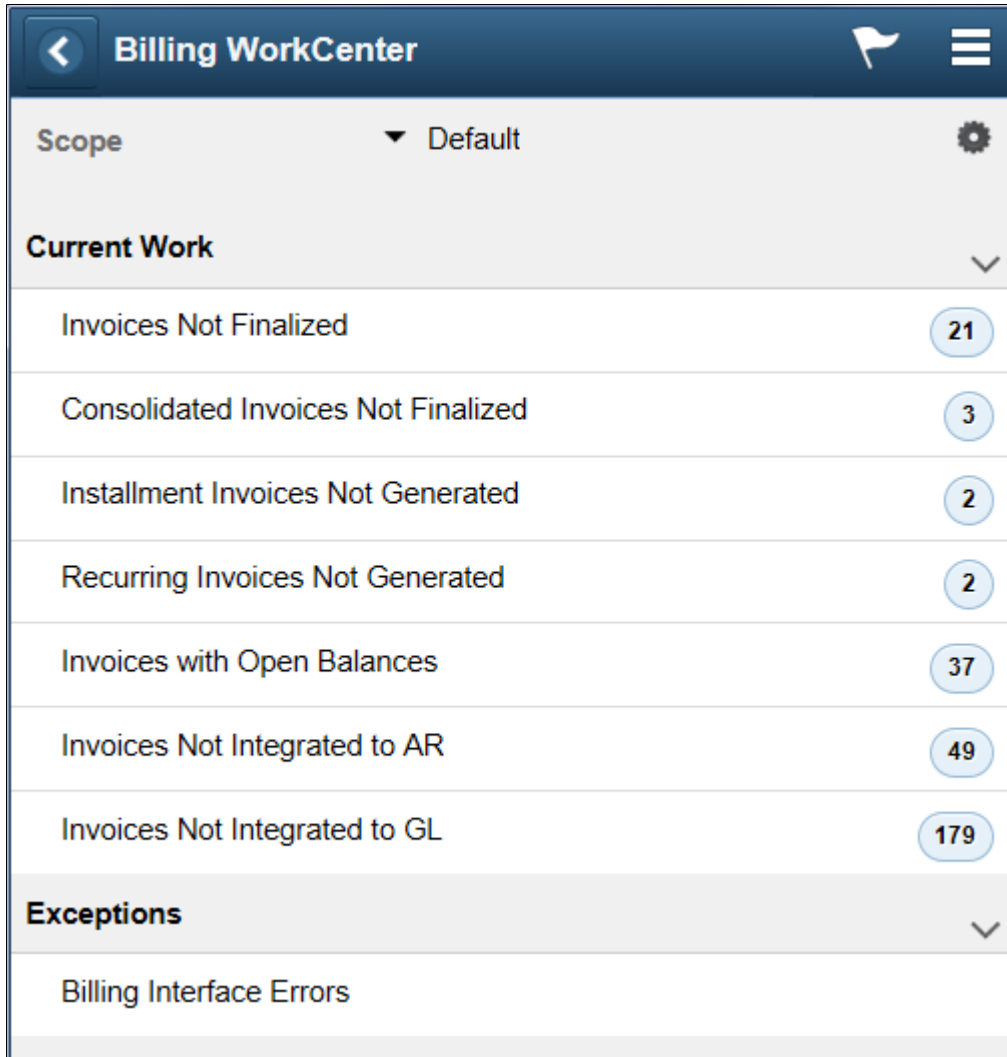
Billing WorkCenter

Scope Default

Current Work

Invoices Not Finalized 21

Consolidated Invoices Not Finalized 3

Installment Invoices Not Generated 2

Recurring Invoices Not Generated 2

Invoices with Open Balances 37

Invoices Not Integrated to AR 49

Invoices Not Integrated to GL 179

Exceptions

Billing Interface Errors